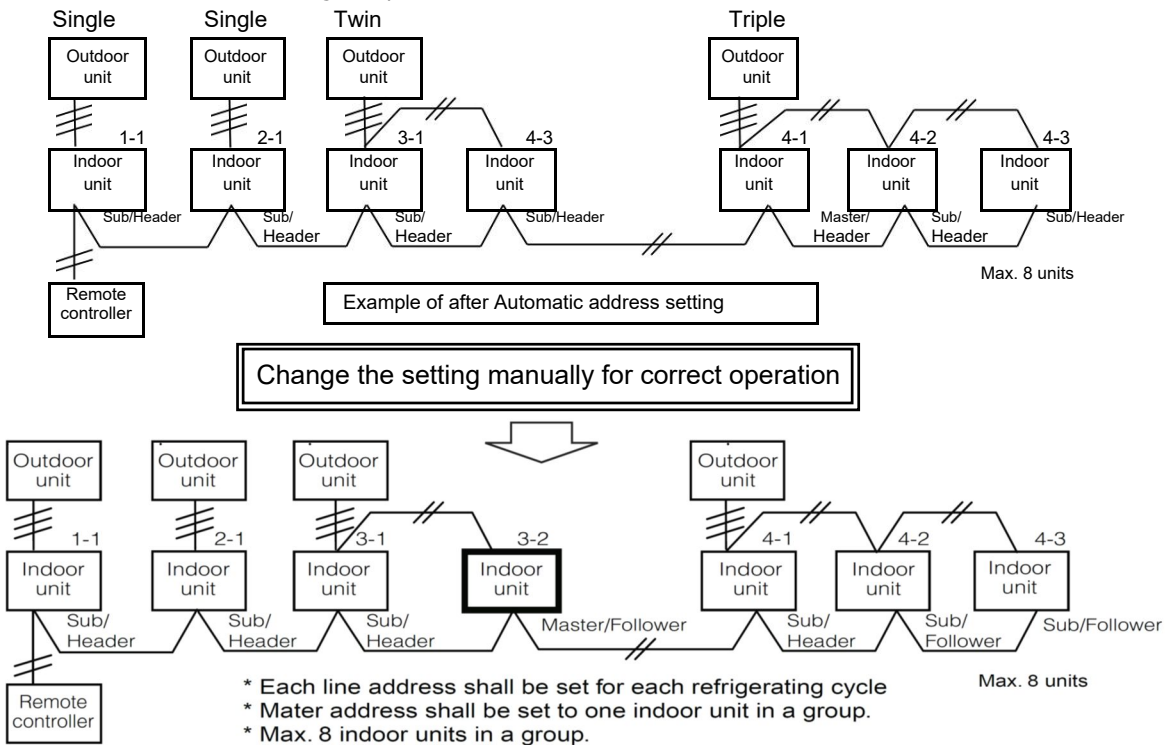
Single Single Twin Triple

Outdoor unit
Outdoor unit
Outdoor unit
Outdoor unit

1-1 2-1 3-1 4-3 4-1 4-2 4-3

Indoor unit
Indoor unit
Indoor unit
Indoor unit
Indoor unit
Indoor unit
Indoor unit

Sub/Header Sub/Header Sub/Header Sub/Header Master/Header Sub/Header Sub/Header

Remote controller

Max. 8 units

Example of after Automatic address setting

Change the setting manually for correct operation

Outdoor unit
Outdoor unit
Outdoor unit
Outdoor unit

1-1 2-1 3-1 3-2 4-1 4-2 4-3

Indoor unit
Indoor unit
Indoor unit
Indoor unit
Indoor unit
Indoor unit
Indoor unit

Sub/Header Sub/Header Sub/Header Master/Follower Sub/Header Sub/Follower Sub/Follower

Remote controller

Max. 8 units

* Each line address shall be set for each refrigerating cycle
* Mater address shall be set to one indoor unit in a group.
* Max. 8 indoor units in a group.